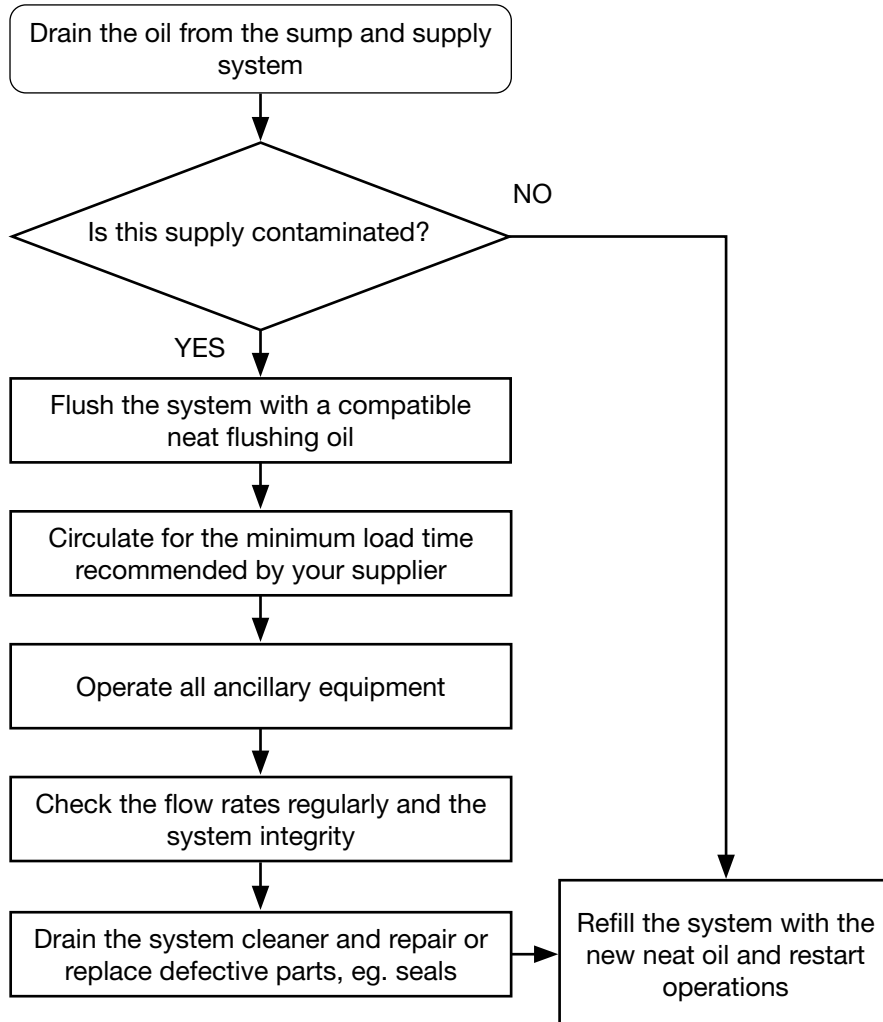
Drain the oil from the sump and supply system

Is this supply contaminated?

NO

YES

Flush the system with a compatible neat flushing oil

Circulate for the minimum load time recommended by your supplier

Operate all ancillary equipment

Check the flow rates regularly and the system integrity

Drain the system cleaner and repair or replace defective parts, eg. seals

Refill the system with the new neat oil and restart operations